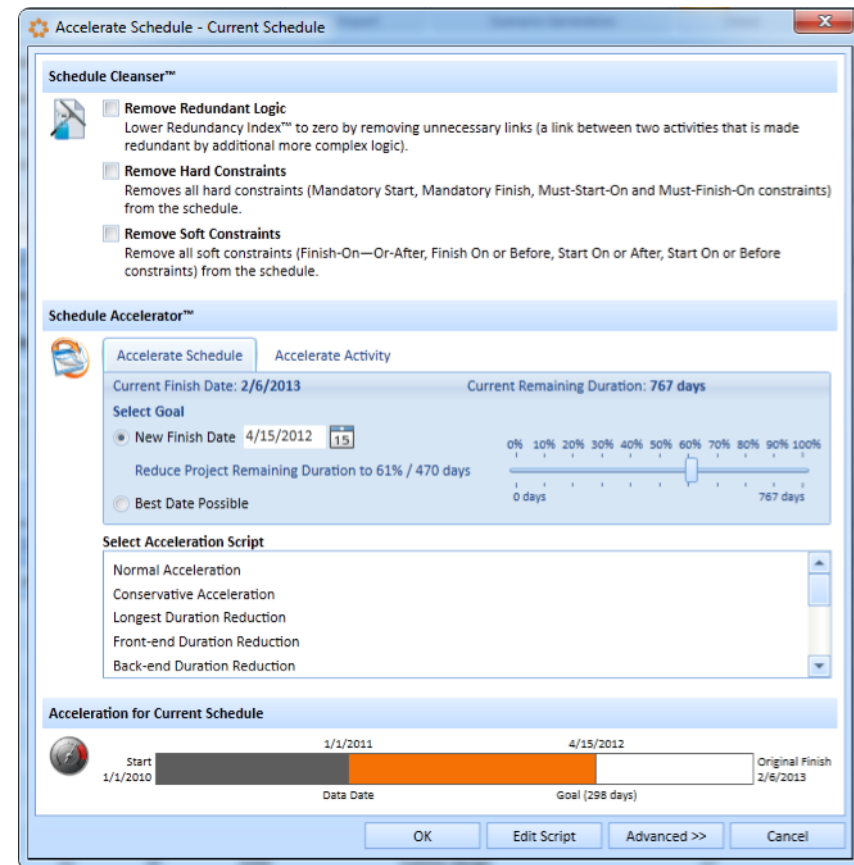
Accelerate Schedule - Current Schedule

Schedule Cleanser™

Remove Redundant Logic
Lower Redundancy Index™ to zero by removing unnecessary links (a link between two activities that is made redundant by additional more complex logic).

Remove Hard Constraints
Removes all hard constraints (Mandatory Start, Mandatory Finish, Must-Start-On and Must-Finish-On constraints) from the schedule.

Remove Soft Constraints
Remove all soft constraints (Finish-On—Or-After, Finish On or Before, Start On or After, Start On or Before constraints) from the schedule.

Schedule Accelerator™

Accelerate Schedule | Accelerate Activity

Current Finish Date: 2/6/2013 | Current Remaining Duration: 767 days

Select Goal

New Finish Date 4/15/2012 15

0% 10% 20% 30% 40% 50% 60% 70% 80% 90% 100%

Reduce Project Remaining Duration to 61% / 470 days

0 days | 767 days

Best Date Possible

Select Acceleration Script

Normal Acceleration
Conservative Acceleration
Longest Duration Reduction
Front-end Duration Reduction
Back-end Duration Reduction

Acceleration for Current Schedule

1/1/2011 | 4/15/2012

Start 1/1/2010

Original Finish 2/6/2013

Data Date | Goal (298 days)

OK | Edit Script | Advanced >> | Cancel